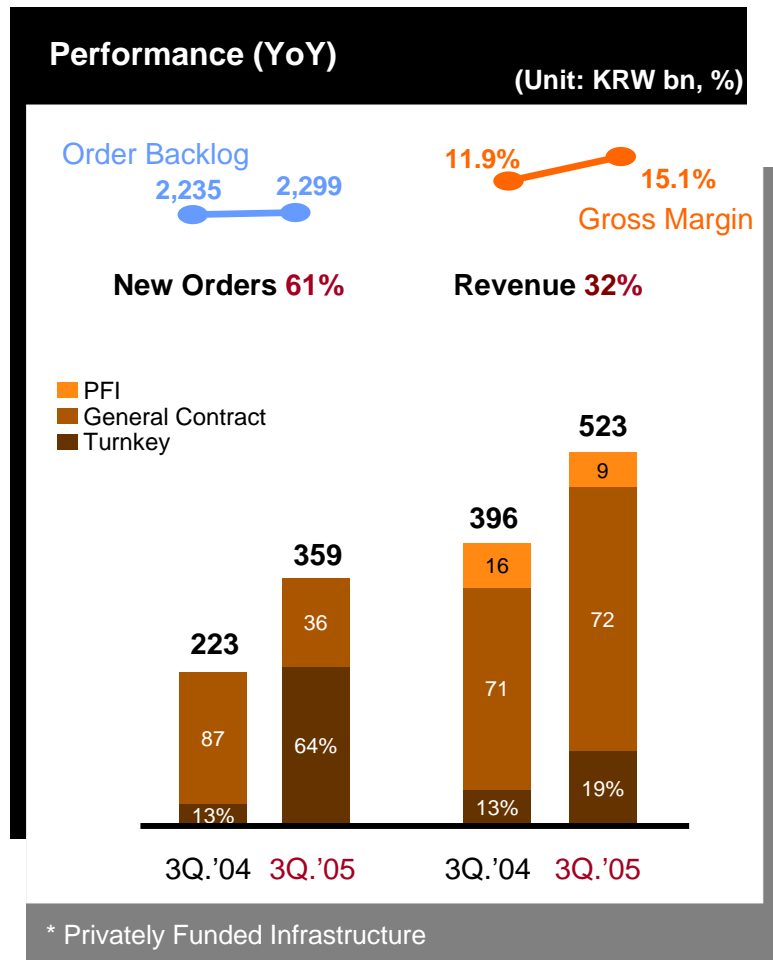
Performance (YoY)

(Unit: KRW bn, %)

Order Backlog

2,235

2,299

11.9%

15.1%

Gross Margin

New Orders 61%

Revenue 32%

PFI
General Contract
Turnkey

223

87

13%

359

36

64%

396

16

71

13%

523

9

72

19%

3Q.'04 3Q.'05

3Q.'04 3Q.'05

* Privately Funded Infrastructure